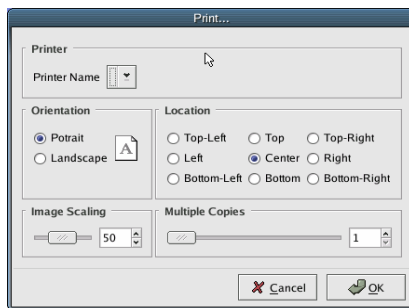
Print...

Printer

Printer Name

Orientation

Potrait

Landscape

A

Location

Top-Left

Top

Top-Right

Left

Center

Right

Bottom-Left

Bottom

Bottom-Right

Image Scaling

50

Multiple Copies

1

Cancel

OK